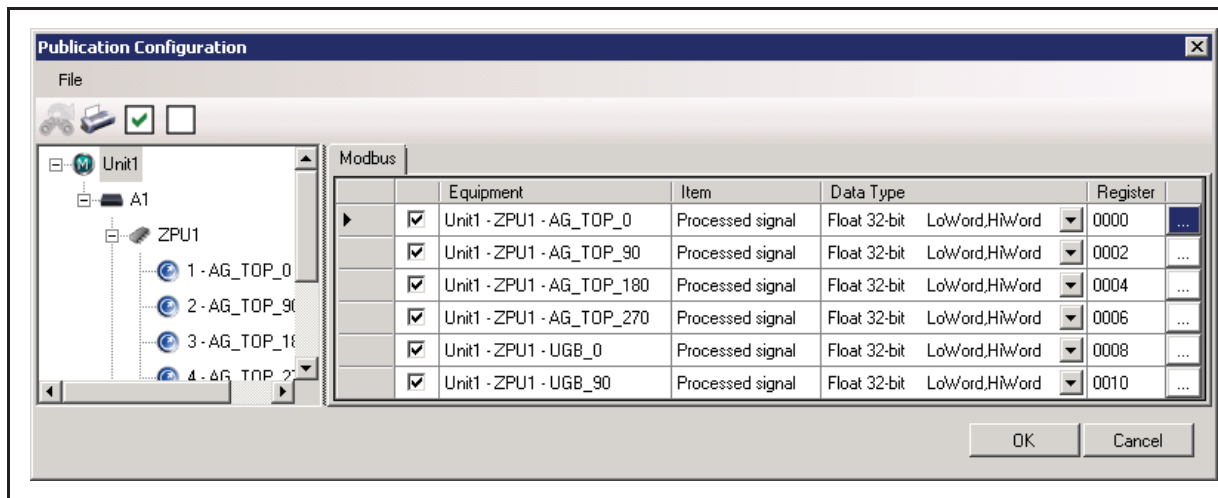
Publication Configuration

File

Unit1
A1
ZPU1
1 - AG_TOP_0
2 - AG_TOP_9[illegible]
3 - AG_TOP_1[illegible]
4 - AG_TOP_2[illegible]

Modbus

| | | Equipment | Item | Data Type | | Register | |
|---|---|---|---|---|---|---|---|
| ▶ | ☑ | Unit1 - ZPU1 - AG_TOP_0 | Processed signal | Float 32-bit | LoWord,HiWord | 0000 | ... |
| | ☑ | Unit1 - ZPU1 - AG_TOP_90 | Processed signal | Float 32-bit | LoWord,HiWord | 0002 | ... |
| | ☑ | Unit1 - ZPU1 - AG_TOP_180 | Processed signal | Float 32-bit | LoWord,HiWord | 0004 | ... |
| | ☑ | Unit1 - ZPU1 - AG_TOP_270 | Processed signal | Float 32-bit | LoWord,HiWord | 0006 | ... |
| | ☑ | Unit1 - ZPU1 - UGB_0 | Processed signal | Float 32-bit | LoWord,HiWord | 0008 | ... |
| | ☑ | Unit1 - ZPU1 - UGB_90 | Processed signal | Float 32-bit | LoWord,HiWord | 0010 | ... |

OK
Cancel